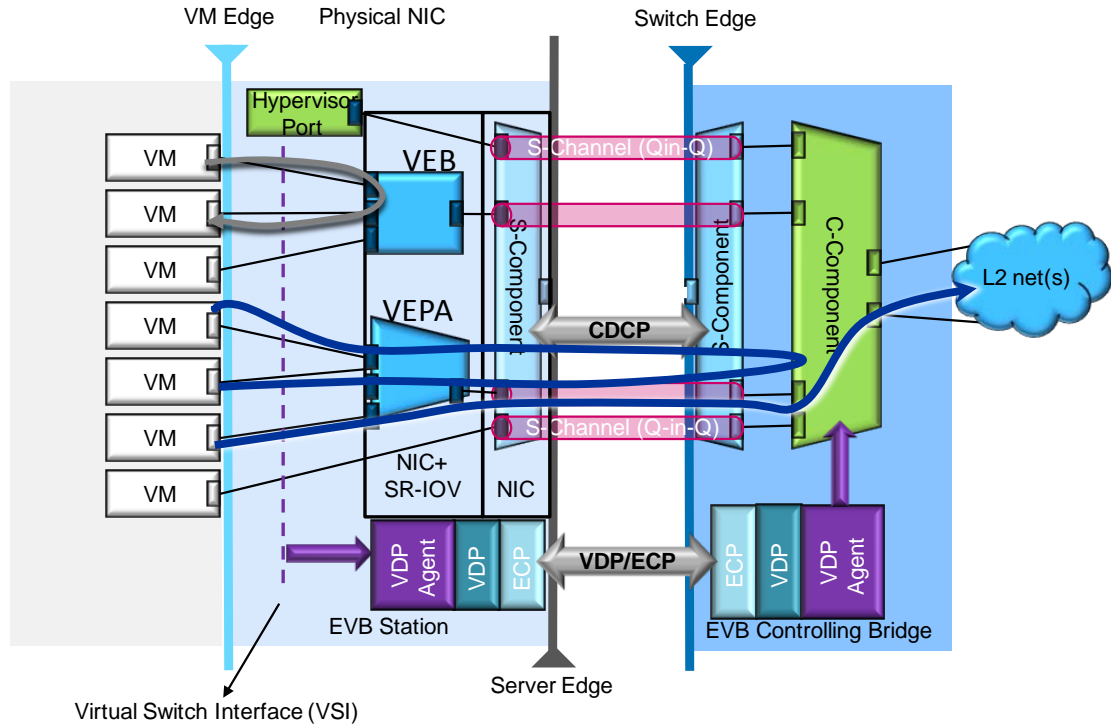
VM Edge
Physical NIC
Switch Edge
Hypervisor Port
VEB
S-Channel (Qin-Q)
S-Component
S-Component
C-Component
L2 net(s)
VM
VM
VM
VM
VM
VM
VM
VEPA
CDCP
S-Channel (Q-in-Q)
NIC+ SR-IOV
NIC
VDP Agent
VDP
ECP
VDP/ECP
ECP
VDP
VDP Agent
EVB Station
EVB Controlling Bridge
Server Edge
Virtual Switch Interface (VSI)